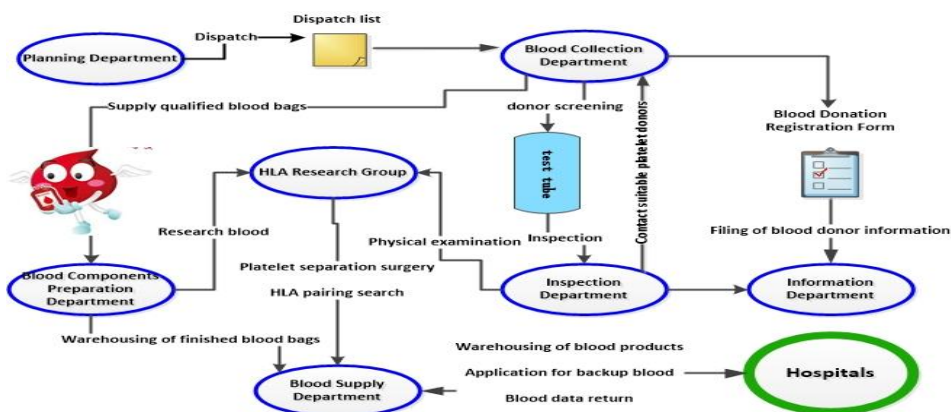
Dispatch list

Planning Department

Dispatch

Blood Collection Department

Supply qualified blood bags

donor screening

Blood Donation Registration Form

HLA Research Group

test tube

Contact suitable platelet donors

Research blood

Physical examination

Inspection

Filing of blood donor information

Blood Components Preparation Department

Platelet separation surgery

HLA pairing search

Inspection Department

Information Department

Warehousing of finished blood bags

Warehousing of blood products

Application for backup blood

Blood data return

Blood Supply Department

Hospitals